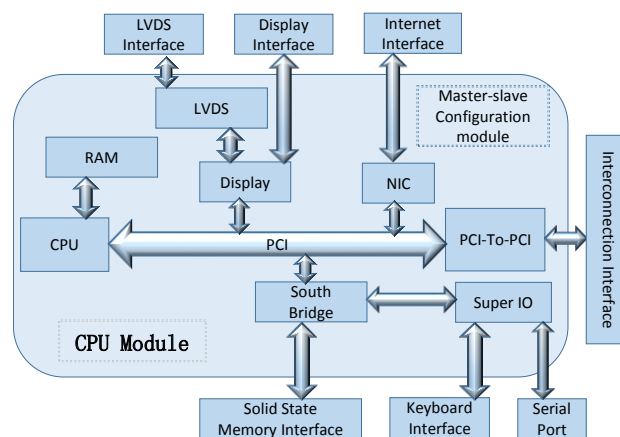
LVDS Interface

Display Interface

Internet Interface

LVDS

Master-slave Configuration module

RAM

Display

NIC

CPU

PCI

PCI-To-PCI

Interconnection Interface

South Bridge

Super IO

CPU Module

Solid State Memory Interface

Keyboard Interface

Serial Port